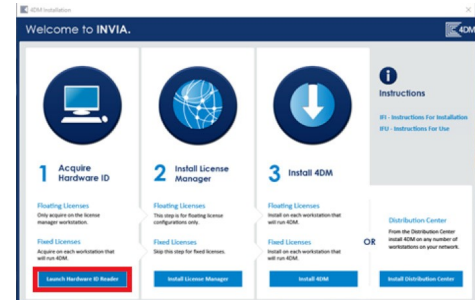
4DM Installation

Welcome to INVIA.

4DM

1 Acquire Hardware ID

Floating Licenses
Only acquire on the license manager workstation.

Fixed Licenses
Acquire on each workstation that will run 4DM.

Launch Hardware ID Reader

2 Install License Manager

Floating Licenses
This step is for floating license configurations only.

Fixed Licenses
Skip this step for fixed licenses.

Install License Manager

3 Install 4DM

Floating Licenses
Install on each workstation that will run 4DM.

Fixed Licenses
Install on each workstation that will run 4DM.

Install 4DM

OR

Instructions

IFI - Instructions For Installation
IFU - Instructions For Use

Distribution Center
From the Distribution Center install 4DM on any number of workstations on your network.

Install Distribution Center